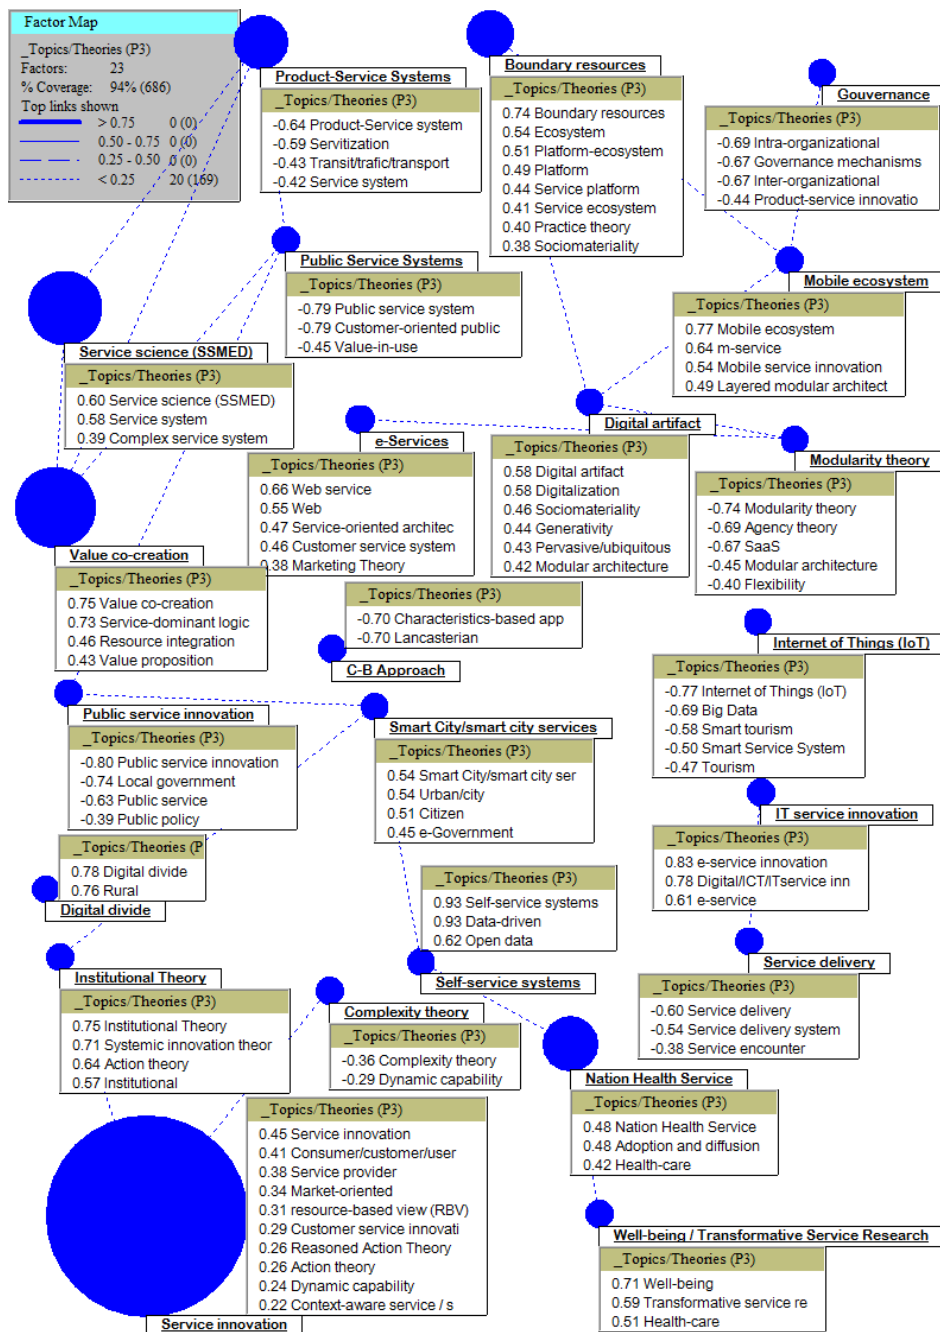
Factor Map

_Topics/Theories (P3)
Factors: 23
% Coverage: 94% (686)
Top links shown
> 0.75 0 (0)
0.50 - 0.75 0 (0)
0.25 - 0.50 0 (0)
< 0.25 20 (169)

Product-Service Systems
_Topics/Theories (P3)
-0.64 Product-Service system
-0.59 Servitization
-0.43 Transit/trafic/transport
-0.42 Service system

Boundary resources
_Topics/Theories (P3)
0.74 Boundary resources
0.54 Ecosystem
0.51 Platform-ecosystem
0.49 Platform
0.44 Service platform
0.41 Service ecosystem
0.40 Practice theory
0.38 Sociomateriality

Gouvernance
_Topics/Theories (P3)
-0.69 Intra-organizational
-0.67 Governance mechanisms
-0.67 Inter-organizational
-0.44 Product-service innovatio

Public Service Systems
_Topics/Theories (P3)
-0.79 Public service system
-0.79 Customer-oriented public
-0.45 Value-in-use

Mobile ecosystem
_Topics/Theories (P3)
0.77 Mobile ecosystem
0.64 m-service
0.54 Mobile service innovation
0.49 Layered modular architect

Service science (SSMED)
_Topics/Theories (P3)
0.60 Service science (SSMED)
0.58 Service system
0.39 Complex service system

e-Services
_Topics/Theories (P3)
0.66 Web service
0.55 Web
0.47 Service-oriented architec
0.46 Customer service system
0.38 Marketing Theory

Digital artifact
_Topics/Theories (P3)
0.58 Digital artifact
0.58 Digitalization
0.46 Sociomateriality
0.44 Generativity
0.43 Pervasive/ubiquitous
0.42 Modular architecture

Modularity theory
_Topics/Theories (P3)
-0.74 Modularity theory
-0.69 Agency theory
-0.67 SaaS
-0.45 Modular architecture
-0.40 Flexibility

Value co-creation
_Topics/Theories (P3)
0.75 Value co-creation
0.73 Service-dominant logic
0.46 Resource integration
0.43 Value proposition

_Topics/Theories (P3)
-0.70 Characteristics-based app
-0.70 Lancasterian
C-B Approach

Internet of Things (IoT)
_Topics/Theories (P3)
-0.77 Internet of Things (IoT)
-0.69 Big Data
-0.58 Smart tourism
-0.50 Smart Service System
-0.47 Tourism

Public service innovation
_Topics/Theories (P3)
-0.80 Public service innovation
-0.74 Local government
-0.63 Public service
-0.39 Public policy

Smart City/smart city services
_Topics/Theories (P3)
0.54 Smart City/smart city ser
0.54 Urban/city
0.51 Citizen
0.45 e-Government

IT service innovation
_Topics/Theories (P3)
0.83 e-service innovation
0.78 Digital/ICT/ITservice inn
0.61 e-service

_Topics/Theories (P
0.78 Digital divide
0.76 Rural
Digital divide

_Topics/Theories (P3)
0.93 Self-service systems
0.93 Data-driven
0.62 Open data
Self-service systems

Service delivery
_Topics/Theories (P3)
-0.60 Service delivery
-0.54 Service delivery system
-0.38 Service encounter

Institutional Theory
_Topics/Theories (P3)
0.75 Institutional Theory
0.71 Systemic innovation theor
0.64 Action theory
0.57 Institutional

Complexity theory
_Topics/Theories (P3)
-0.36 Complexity theory
-0.29 Dynamic capability

Nation Health Service
_Topics/Theories (P3)
0.48 Nation Health Service
0.48 Adoption and diffusion
0.42 Health-care

_Topics/Theories (P3)
0.45 Service innovation
0.41 Consumer/customer/user
0.38 Service provider
0.34 Market-oriented
0.31 resource-based view (RBV)
0.29 Customer service innovati
0.26 Reasoned Action Theory
0.26 Action theory
0.24 Dynamic capability
0.22 Context-aware service / s
Service innovation

Well-being / Transformative Service Research
_Topics/Theories (P3)
0.71 Well-being
0.59 Transformative service re
0.51 Health-care